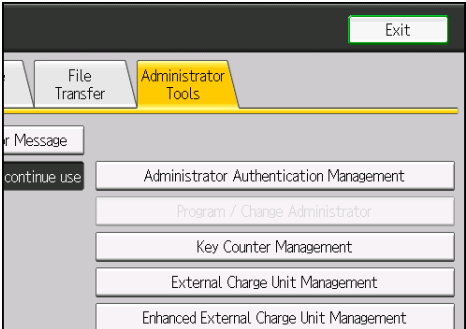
Exit

e

File Transfer

Administrator Tools

r Message

continue use

Administrator Authentication Management

Program / Change Administrator

Key Counter Management

External Charge Unit Management

Enhanced External Charge Unit Management